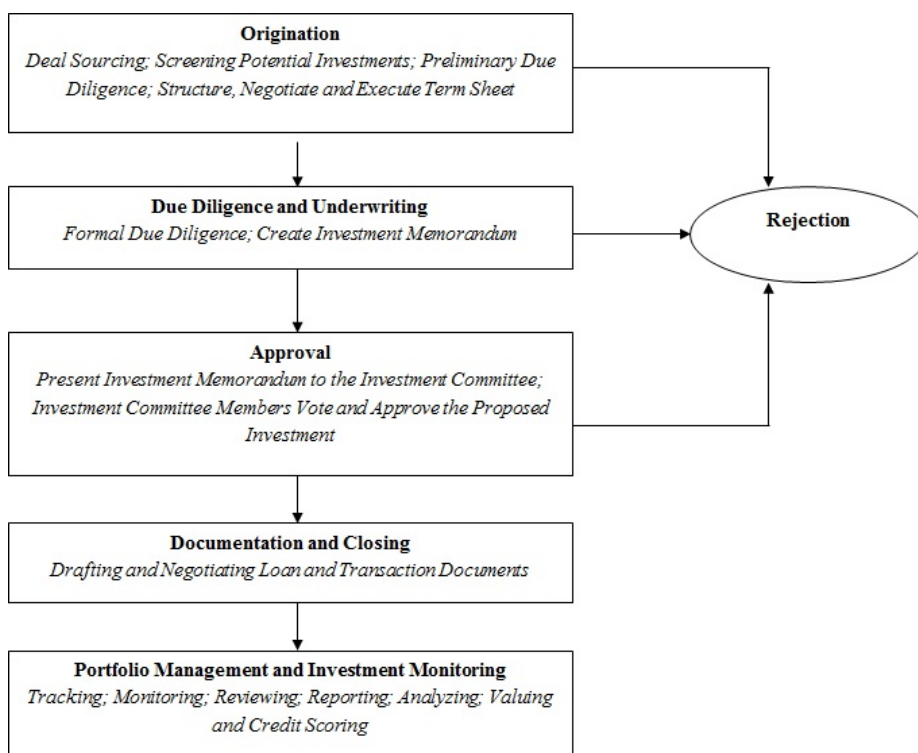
Origination
Deal Sourcing; Screening Potential Investments; Preliminary Due Diligence; Structure, Negotiate and Execute Term Sheet

Due Diligence and Underwriting
Formal Due Diligence; Create Investment Memorandum

Rejection

Approval
Present Investment Memorandum to the Investment Committee; Investment Committee Members Vote and Approve the Proposed Investment

Documentation and Closing
Drafting and Negotiating Loan and Transaction Documents

Portfolio Management and Investment Monitoring
Tracking; Monitoring; Reviewing; Reporting; Analyzing; Valuing and Credit Scoring